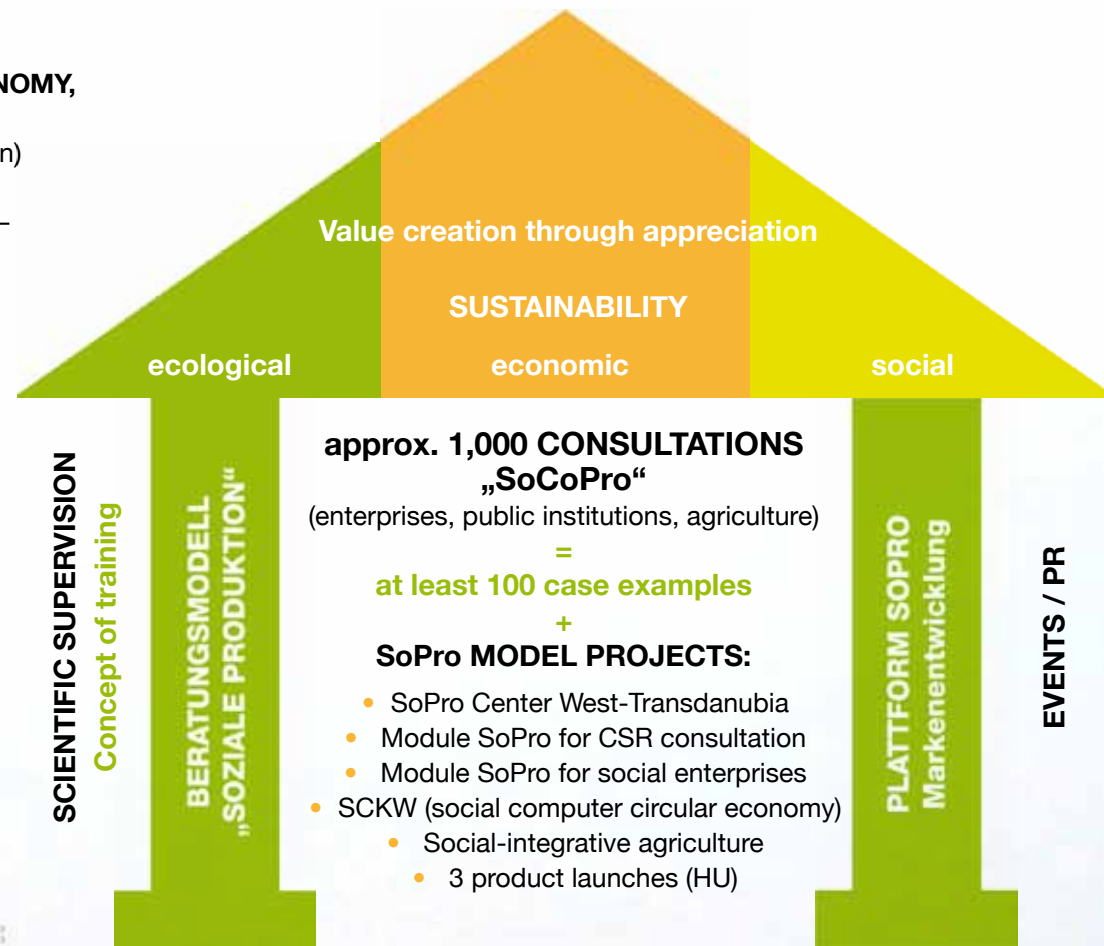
NOMY,

n)

–

Value creation through appreciation

SUSTAINABILITY

ecological

economic

social

SCIENTIFIC SUPERVISION
Concept of training

BERATUNGSMODELL
„SOZIALE PRODUKTION“

approx. 1,000 CONSULTATIONS
„SoCoPro“
(enterprises, public institutions, agriculture)
=
at least 100 case examples
+
SoPro MODEL PROJECTS:

- SoPro Center West-Transdanubia
- Module SoPro for CSR consultation
- Module SoPro for social enterprises
- SCKW (social computer circular economy)
- Social-integrative agriculture
- 3 product launches (HU)

PLATTFORM SOPRO
Markenentwicklung

EVENTS / PR